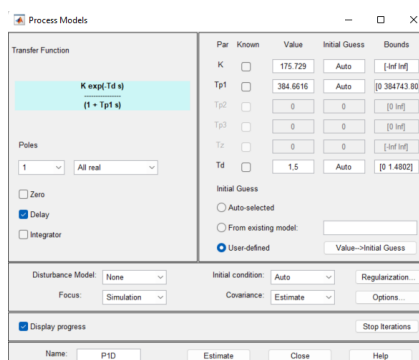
Process Models

Transfer Function

K exp(-Td s)
------------
(1 + Tp1 s)

Poles
1
All real

Zero
Delay
Integrator

| Par | Known | Value | Initial Guess | Bounds |
|---|---|---|---|---|
| K | | 175.729 | Auto | [-Inf Inf] |
| Tp1 | | 384.6616 | Auto | [0 384743.80 |
| Tp2 | | 0 | 0 | [0 Inf] |
| Tp3 | | 0 | 0 | [0 Inf] |
| Tz | | 0 | 0 | [-Inf Inf] |
| Td | | 1,5 | Auto | [0 1.4802] |

Initial Guess
Auto-selected
From existing model:
User-defined
Value-->Initial Guess

Disturbance Model: None
Initial condition: Auto
Regularization...
Focus: Simulation
Covariance: Estimate
Options...

Display progress
Stop Iterations

Name: P1D
Estimate
Close
Help